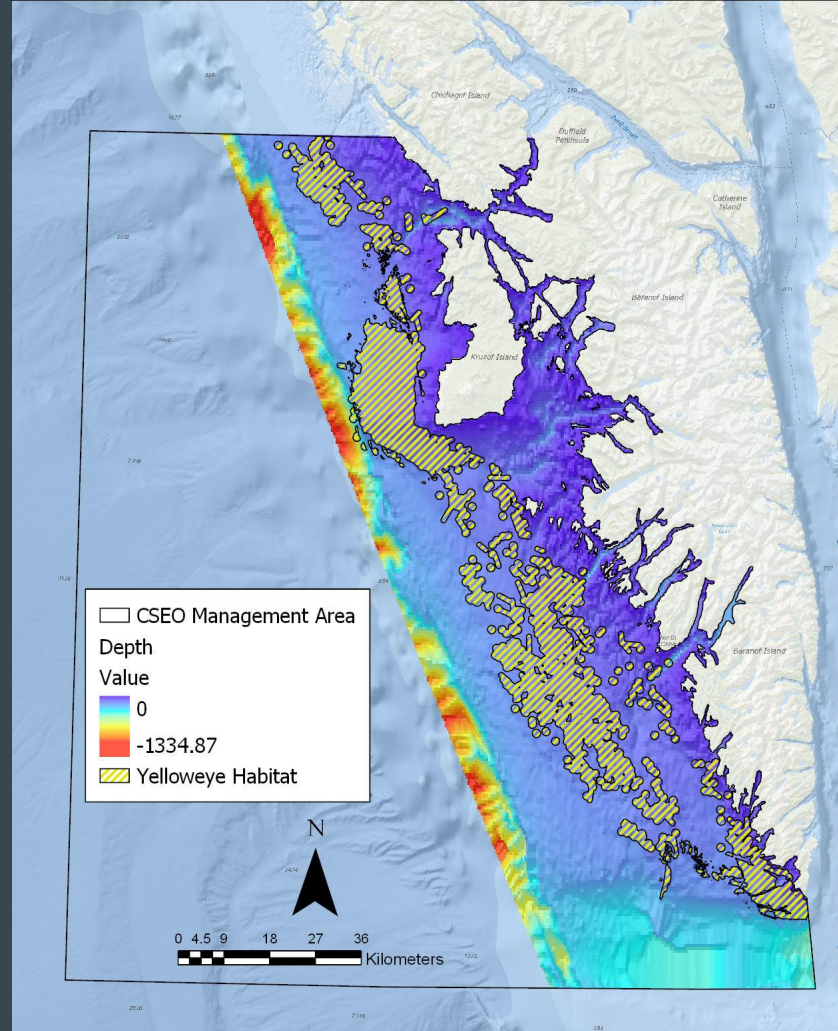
Chichagof Island

Duffield Peninsula

Peril Strait

Catherine Island

Baranof Island

Kruzof Island

Baranof Island

CSEO Management Area
Depth
Value
0
-1334.87
Yelloweye Habitat

N

0 4.5 9 18 27 36
Kilometers